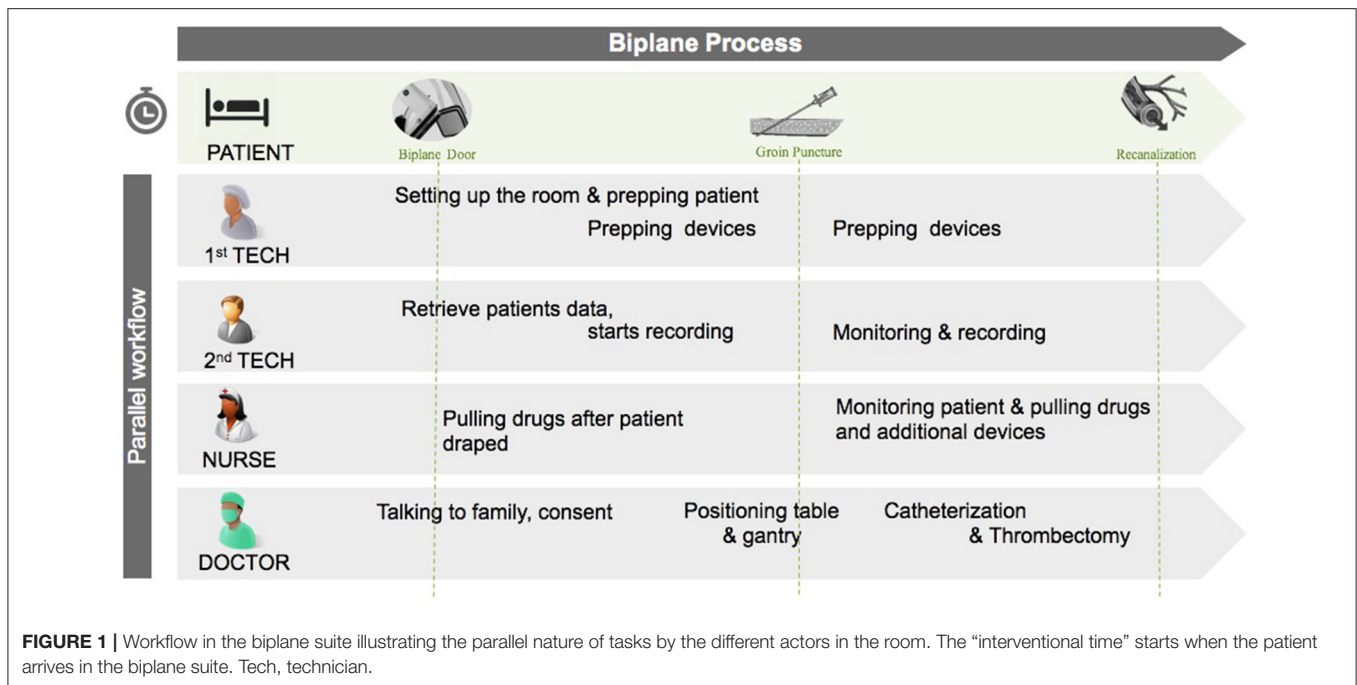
Biplane Process

PATIENT

Biplane Door

Groin Puncture

Recanalization

Parallel workflow

1$^{st}$ TECH

Setting up the room & prepping patient

Prepping devices

Prepping devices

2$^{nd}$ TECH

Retrieve patients data, starts recording

Monitoring & recording

NURSE

Pulling drugs after patient draped

Monitoring patient & pulling drugs and additional devices

DOCTOR

Talking to family, consent

Positioning table & gantry

Catheterization & Thrombectomy

**FIGURE 1 |** Workflow in the biplane suite illustrating the parallel nature of tasks by the different actors in the room. The "interventional time" starts when the patient arrives in the biplane suite. Tech, technician.